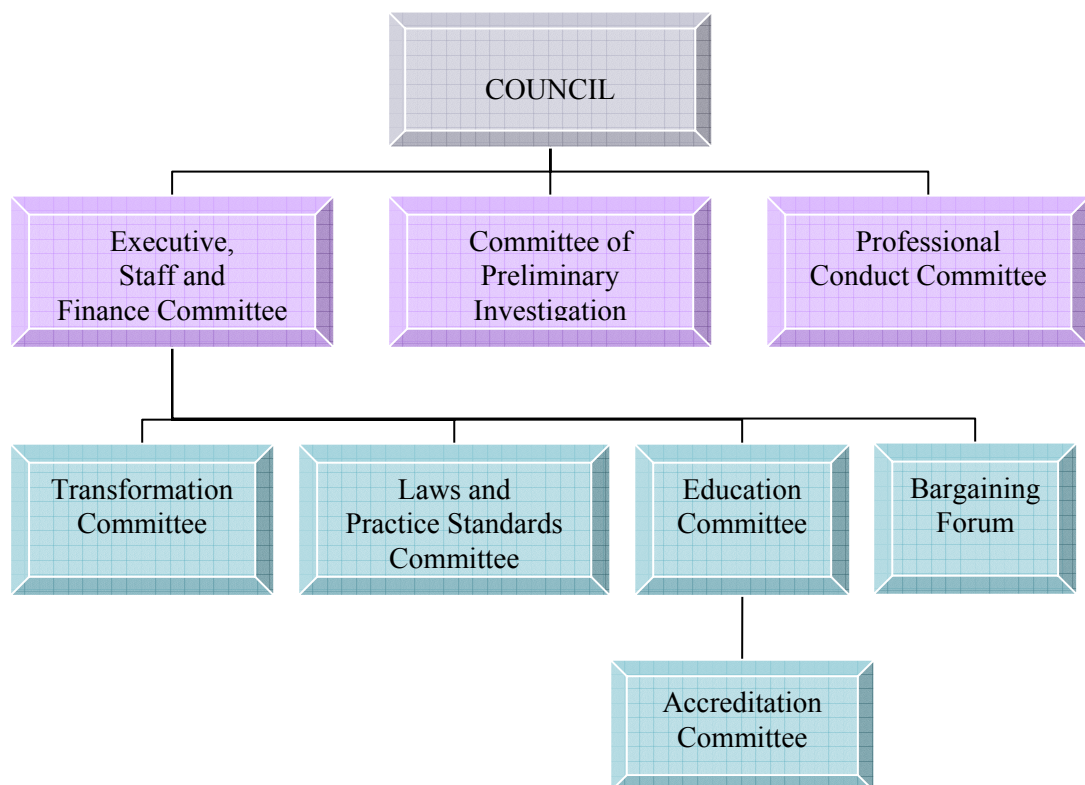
COUNCIL

Executive, Staff and Finance Committee

Committee of Preliminary Investigation

Professional Conduct Committee

Transformation Committee

Laws and Practice Standards Committee

Education Committee

Bargaining Forum

Accreditation Committee